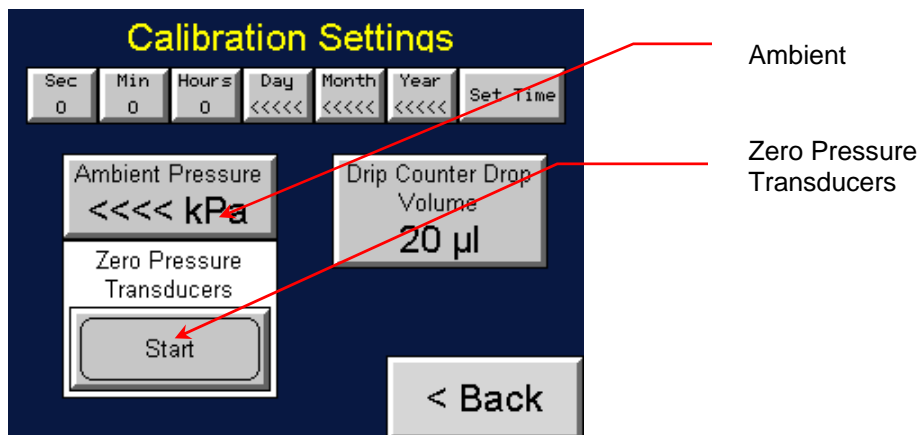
Calibration Settings

| Sec | Min | Hours | Day | Month | Year | Set Time |
|---|---|---|---|---|---|---|
| 0 | 0 | 0 | <<<<< | <<<<< | <<<<< | |

Ambient Pressure
<<<< kPa

Drip Counter Drop Volume
20 µl

Zero Pressure Transducers

Start

< Back

Ambient

Zero Pressure Transducers